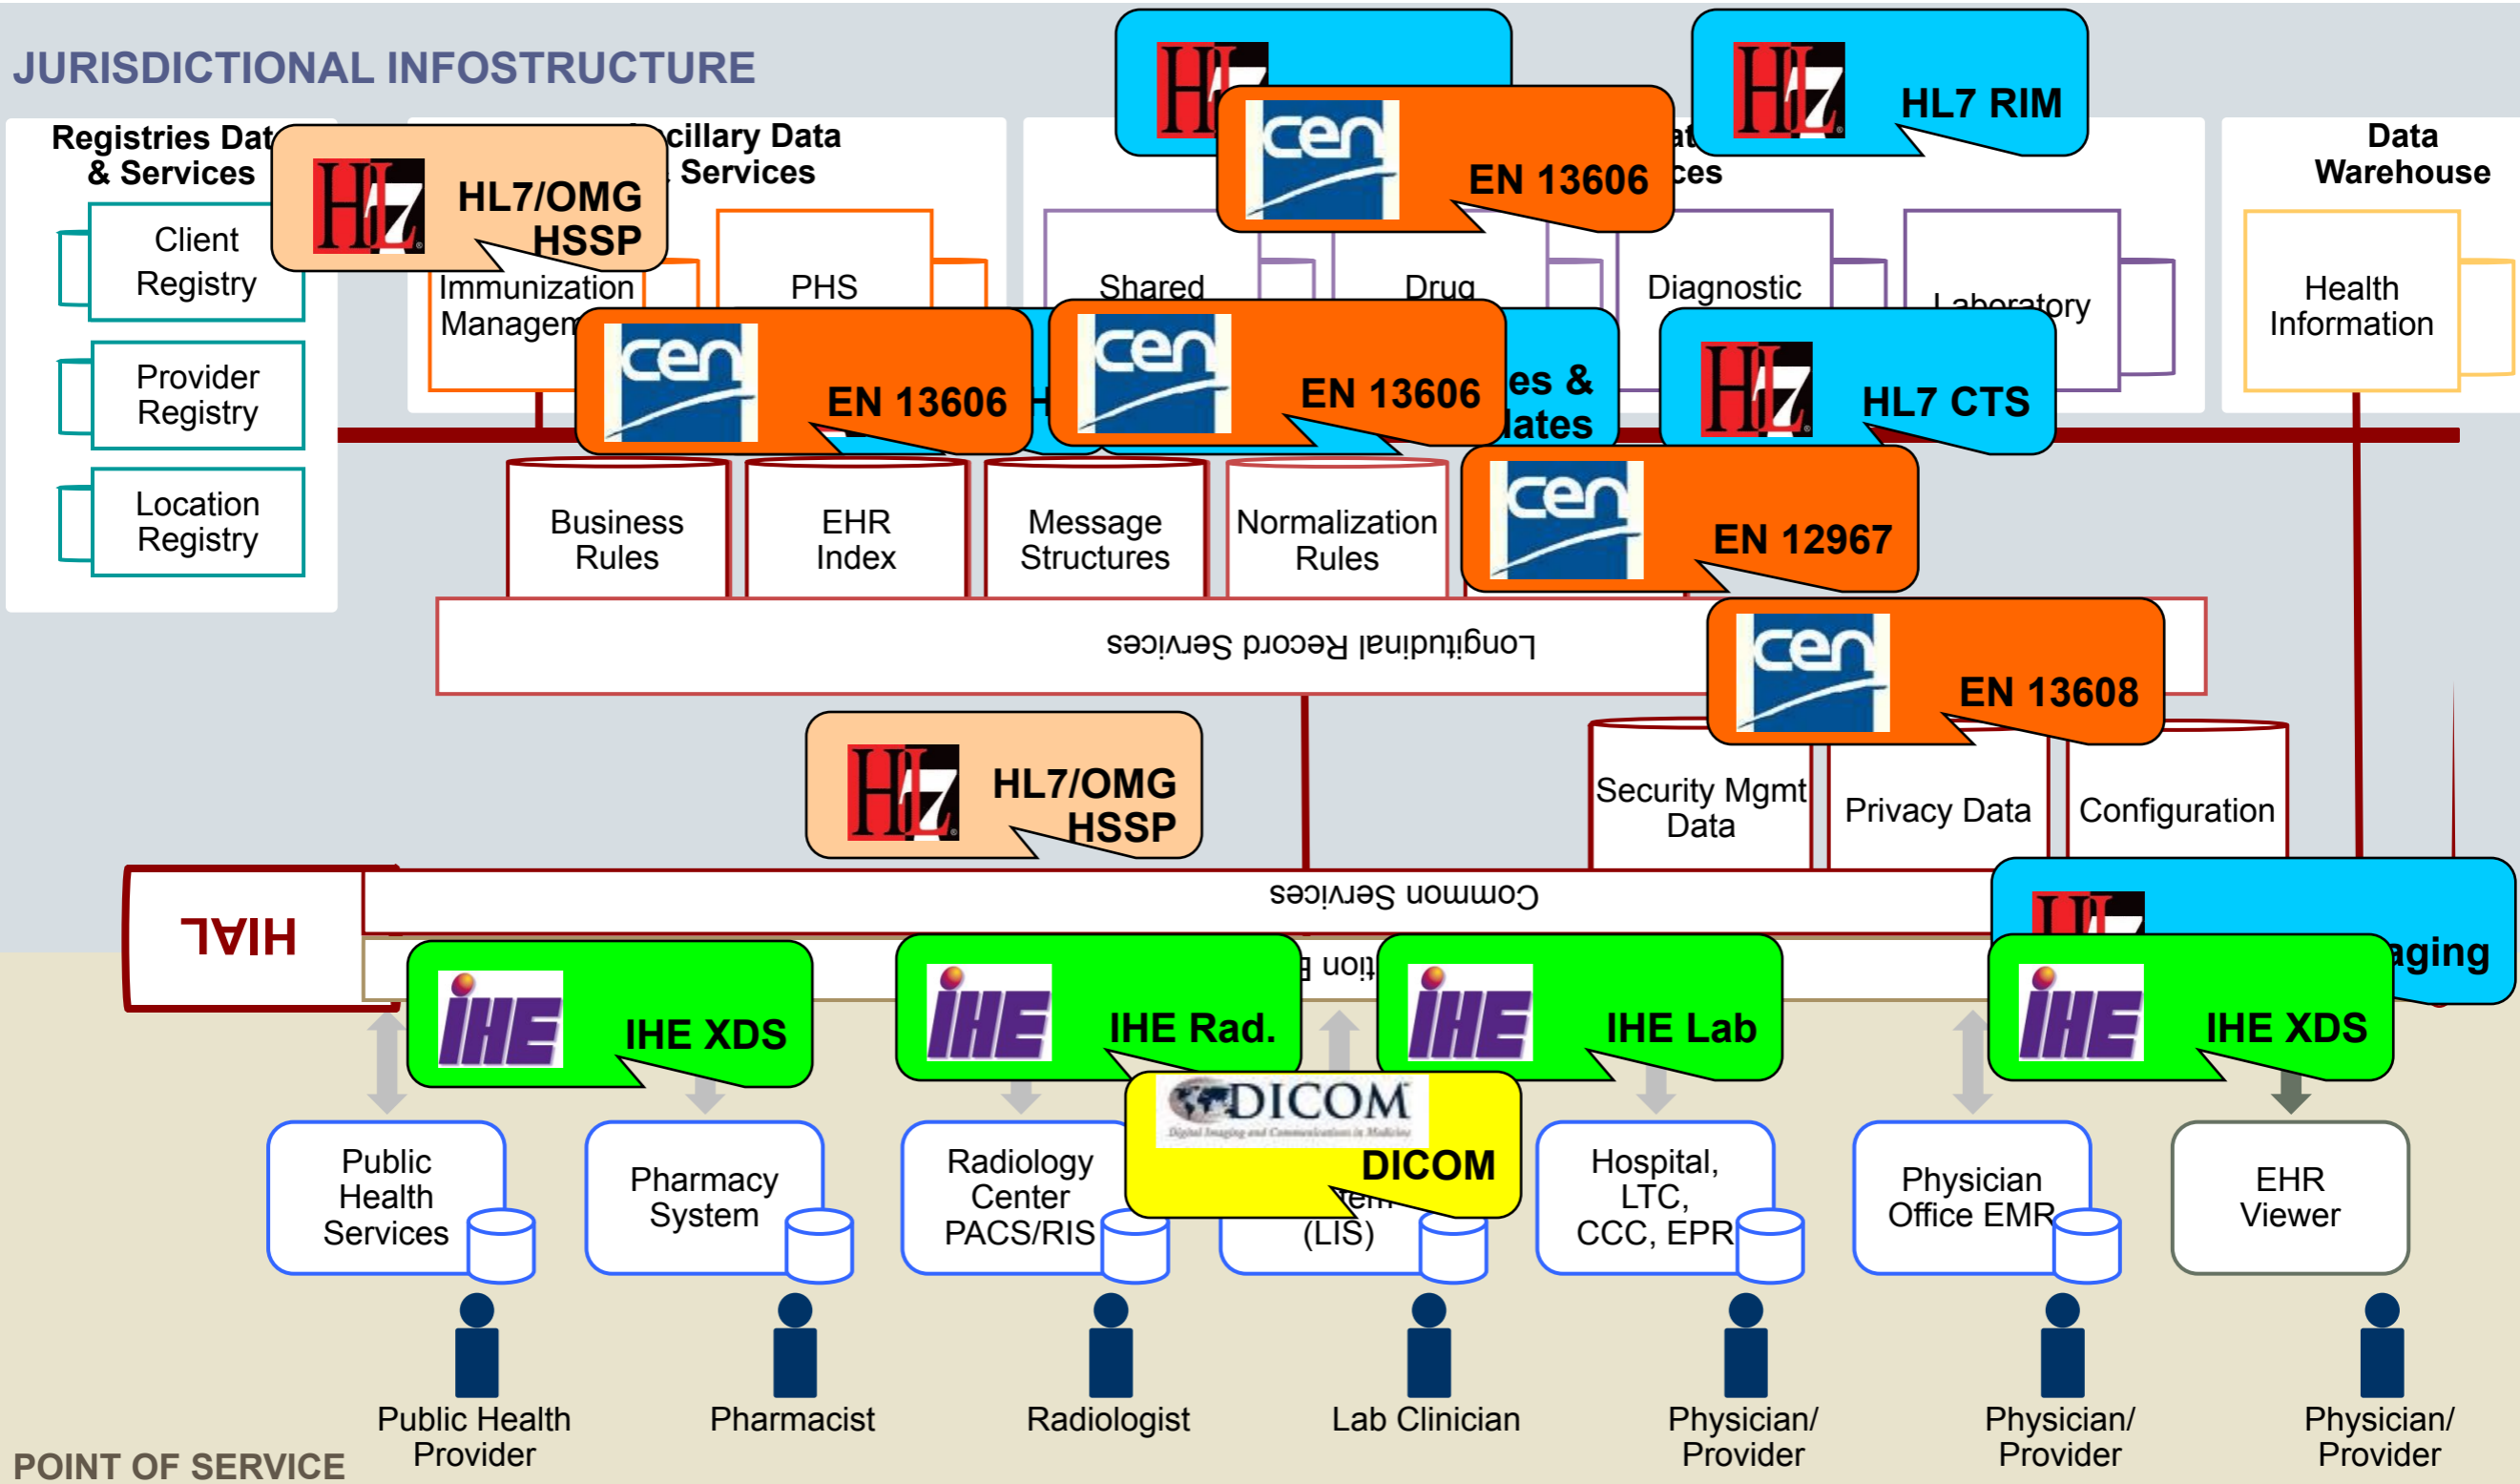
JURISDICTIONAL INFOSTRUCTURE

Registries Dat & Services

HL7/OMG HSSP

cillary Data Services

HL7 RIM

EN 13606

ces

Data Warehouse

Client Registry

Immunization Managem

PHS

Shared

Drug

Diagnostic

Laboratory

Health Information

Provider Registry

EN 13606

EN 13606

es & lates

HL7 CTS

Location Registry

Business Rules

EHR Index

Message Structures

Normalization Rules

EN 12967

Longitudinal Record Services

EN 13608

HL7/OMG HSSP

Security Mgmt Data

Privacy Data

Configuration

HIAL

Common Services

tion

aging

IHE XDS

IHE Rad.

IHE Lab

IHE XDS

DICOM

DICOM

Public Health Services

Pharmacy System

Radiology Center PACS/RIS

(LIS)

Hospital, LTC, CCC, EPR

Physician Office EMR

EHR Viewer

Public Health Provider

Pharmacist

Radiologist

Lab Clinician

Physician/ Provider

Physician/ Provider

Physician/ Provider

POINT OF SERVICE